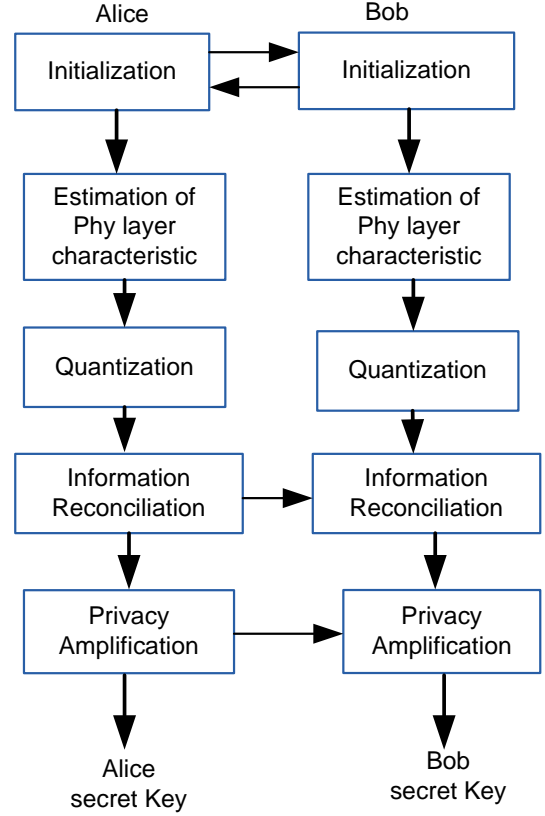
Alice

Bob

Initialization

Initialization

Estimation of Phy layer characteristic

Estimation of Phy layer characteristic

Quantization

Quantization

Information Reconciliation

Information Reconciliation

Privacy Amplification

Privacy Amplification

Alice secret Key

Bob secret Key